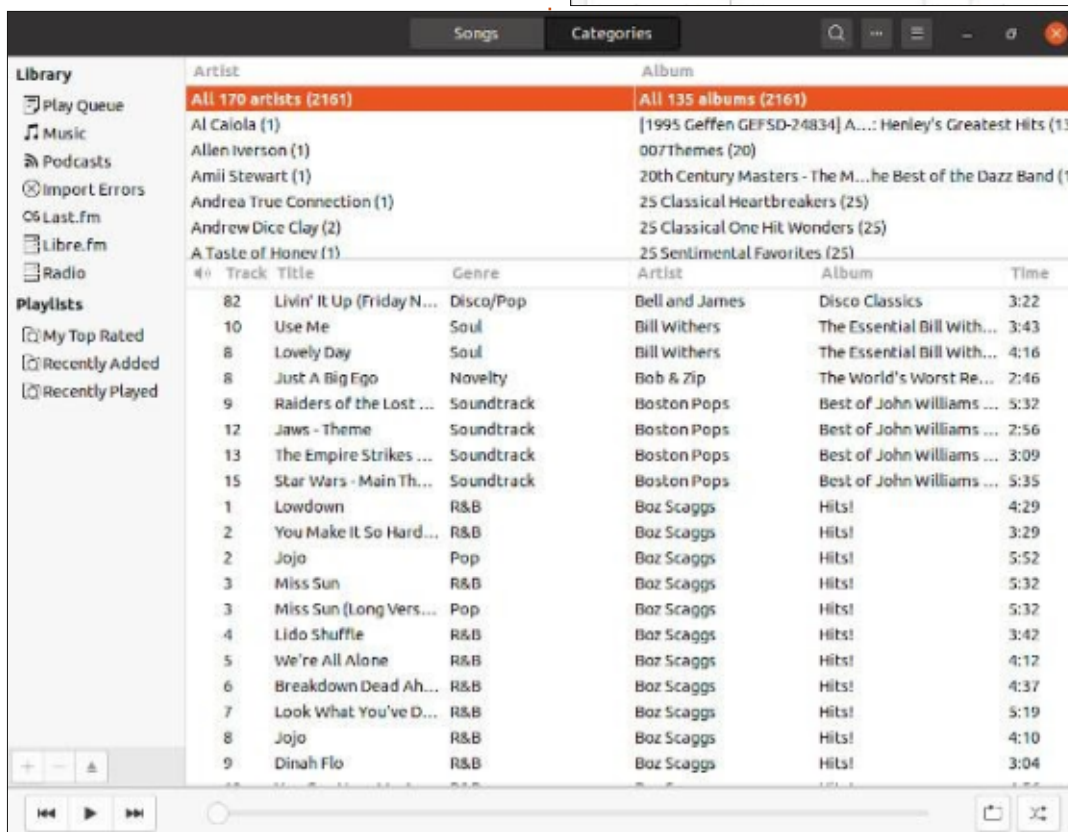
Songs
Categories

Library
Play Queue
Music
Podcasts
Import Errors
Last.fm
Libre.fm
Radio
Playlists
My Top Rated
Recently Added
Recently Played

| Artist | Album |
|---|---|
| All 170 artists (2161) | All 135 albums (2161) |
| Al Caiola (1) | [1995 Geffen GEFSD-24834] A...: Henley's Greatest Hits (1 |
| Allen Iverson (1) | 007Themes (20) |
| Amii Stewart (1) | 20th Century Masters - The M...he Best of the Dazz Band (1 |
| Andrea True Connection (1) | 25 Classical Heartbreakers (25) |
| Andrew Dice Clay (2) | 25 Classical One Hit Wonders (25) |
| A Taste of Honey (1) | 25 Sentimental Favorites (25) |

| Track | Title | Genre | Artist | Album | Time |
|---|---|---|---|---|---|
| 82 | Livin' It Up (Friday N... | Disco/Pop | Bell and James | Disco Classics | 3:22 |
| 10 | Use Me | Soul | Bill Withers | The Essential Bill With... | 3:43 |
| 8 | Lovely Day | Soul | Bill Withers | The Essential Bill With... | 4:16 |
| 8 | Just A Big Ego | Novelty | Bob & Zip | The World's Worst Re... | 2:46 |
| 9 | Raiders of the Lost ... | Soundtrack | Boston Pops | Best of John Williams ... | 5:32 |
| 12 | Jaws - Theme | Soundtrack | Boston Pops | Best of John Williams ... | 2:56 |
| 13 | The Empire Strikes ... | Soundtrack | Boston Pops | Best of John Williams ... | 3:09 |
| 15 | Star Wars - Main Th... | Soundtrack | Boston Pops | Best of John Williams ... | 5:35 |
| 1 | Lowdown | R&B | Boz Scaggs | Hits! | 4:29 |
| 2 | You Make It So Hard... | R&B | Boz Scaggs | Hits! | 3:29 |
| 2 | Jojo | Pop | Boz Scaggs | Hits! | 5:52 |
| 3 | Miss Sun | R&B | Boz Scaggs | Hits! | 5:32 |
| 3 | Miss Sun (Long Vers... | Pop | Boz Scaggs | Hits! | 5:32 |
| 4 | Lido Shuffle | R&B | Boz Scaggs | Hits! | 3:42 |
| 5 | We're All Alone | R&B | Boz Scaggs | Hits! | 4:12 |
| 6 | Breakdown Dead Ah... | R&B | Boz Scaggs | Hits! | 4:37 |
| 7 | Look What You've D... | R&B | Boz Scaggs | Hits! | 5:19 |
| 8 | Jojo | R&B | Boz Scaggs | Hits! | 4:10 |
| 9 | Dinah Flo | R&B | Boz Scaggs | Hits! | 3:04 |